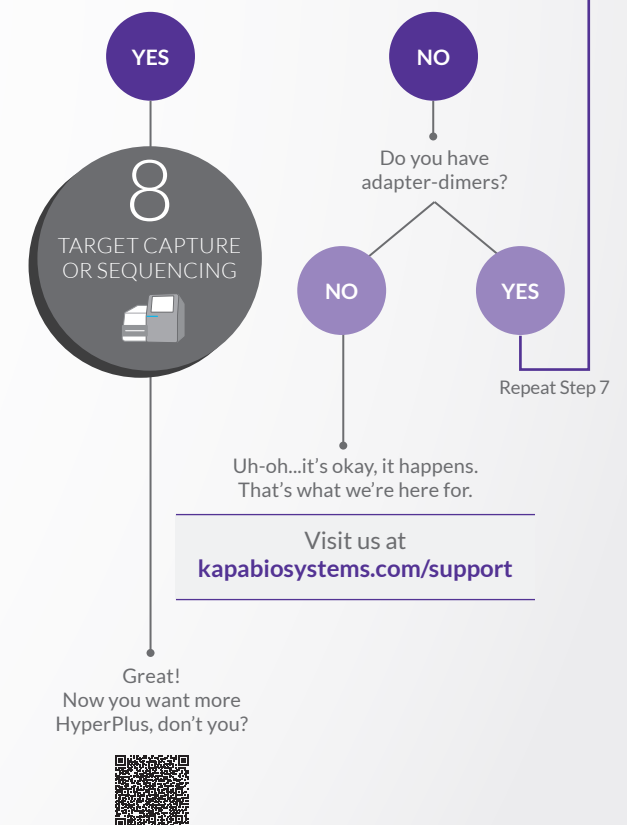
YES

NO

Do you have adapter-dimers?

8
TARGET CAPTURE OR SEQUENCING

NO

YES

Repeat Step 7

Uh-oh...it's okay, it happens. That's what we're here for.

Visit us at
kapabiosystems.com/support

Great!
Now you want more HyperPlus, don't you?